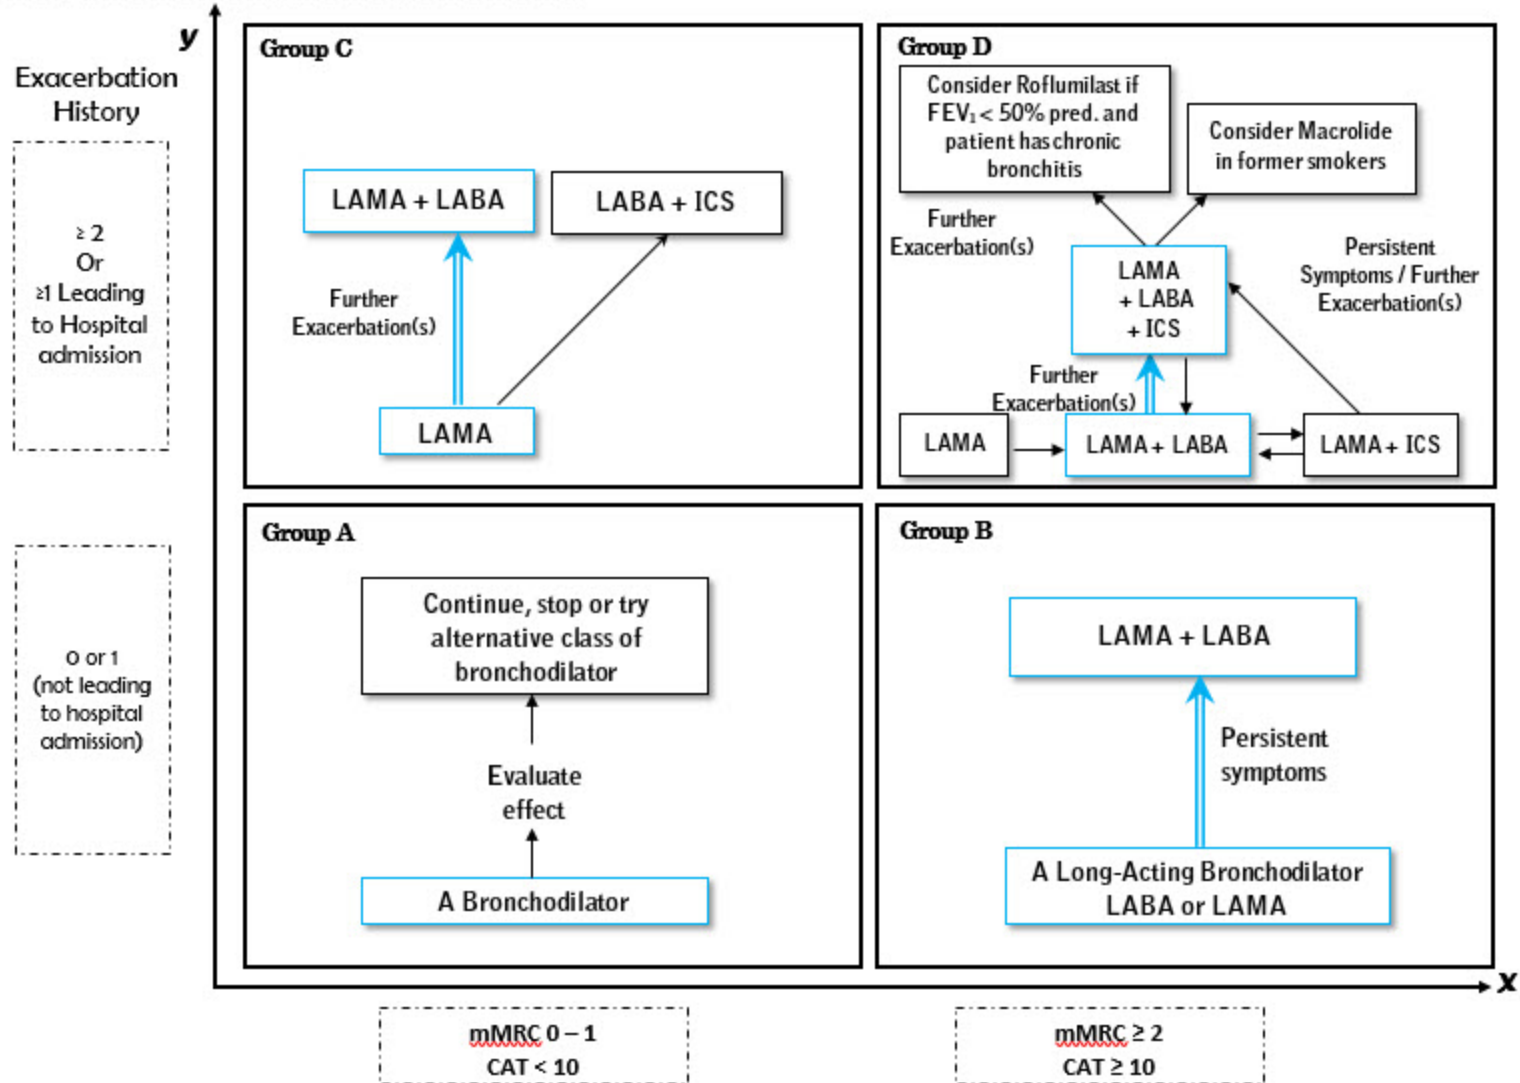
y

Exacerbation History

≥ 2
Or
≥1 Leading to Hospital admission

0 or 1
(not leading to hospital admission)

Group C

LAMA + LABA

LABA + ICS

Further Exacerbation(s)

LAMA

Group D

Consider Roflumilast if $FEV_1$ < 50% pred. and patient has chronic bronchitis

Consider Macrolide in former smokers

Further Exacerbation(s)

LAMA + LABA + ICS

Persistent Symptoms / Further Exacerbation(s)

Further Exacerbation(s)

LAMA

LAMA + LABA

LAMA + ICS

Group A

Continue, stop or try alternative class of bronchodilator

Evaluate effect

A Bronchodilator

Group B

LAMA + LABA

Persistent symptoms

A Long-Acting Bronchodilator LABA or LAMA

x

mMRC 0 – 1
CAT < 10

mMRC ≥ 2
CAT ≥ 10